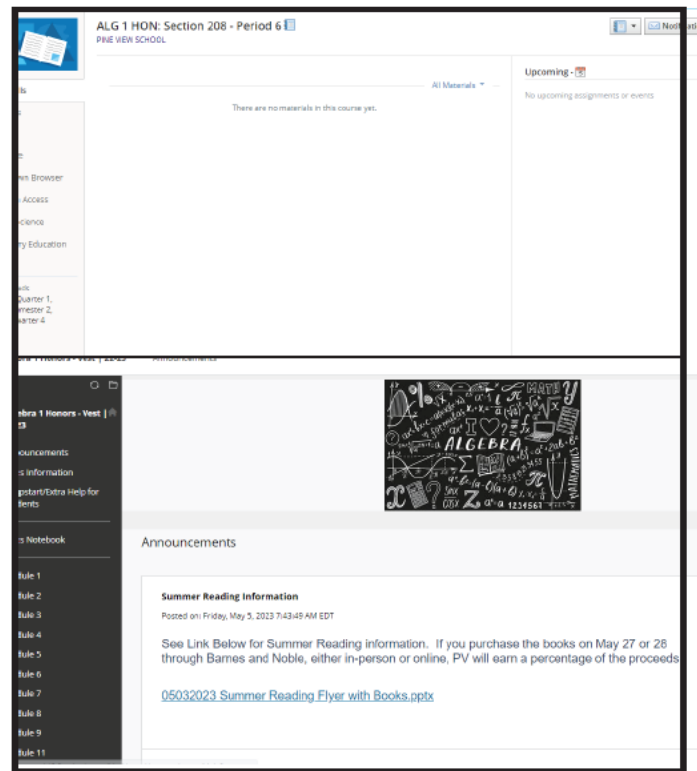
ALG 1 HON: Section 208 - Period 6
PINE VIEW SCHOOL

Notificati

All Materials

There are no materials in this course yet.

Upcoming -

No upcoming assignments or events

ils
s
e
ws Browser
Access
cience
ry Education
ack
Quarter 1,
mester 2,
arter 4

bra 1 Honors - Vest | 22-23 Announcements

ebra 1 Honors - Vest |
23

ouncements
s Information
pstart/Extra Help for
dents
s Notebook
ule 1
ule 2
ule 3
ule 4
ule 5
ule 6
ule 7
ule 8
ule 9
ule 11

ALGEBRA MATH

Announcements

Summer Reading Information

Posted on: Friday, May 5, 2023 7:43:49 AM EDT

See Link Below for Summer Reading information. If you purchase the books on May 27 or 28 through Barnes and Noble, either in-person or online, PV will earn a percentage of the proceeds

05032023 Summer Reading Flyer with Books.pptx